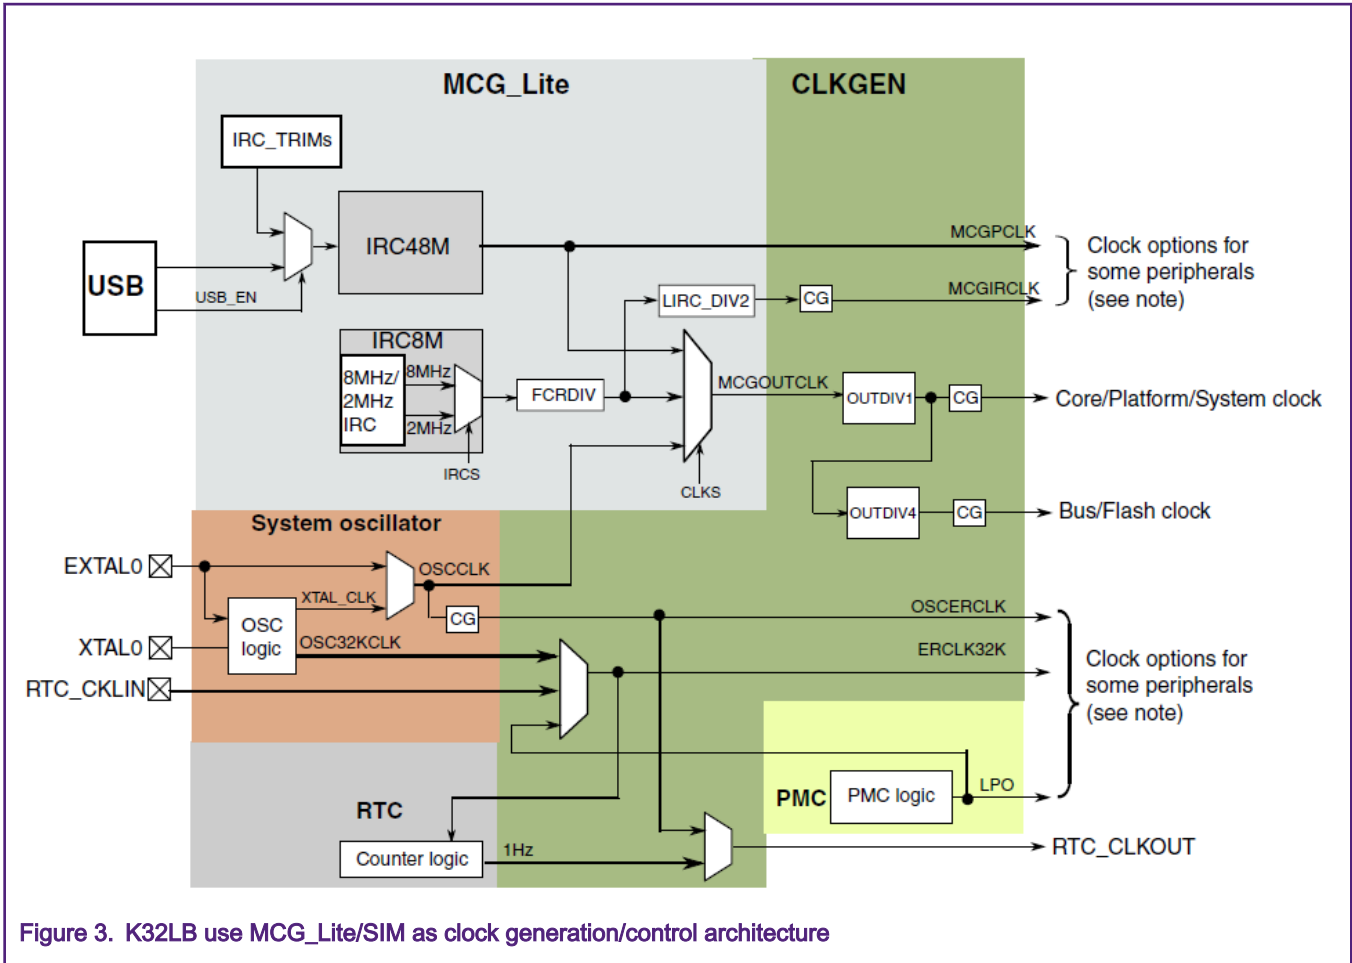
MCG_Lite

CLKGEN

IRC_TRIMs

IRC48M

USB

USB_EN

MCGPCLK

Clock options for some peripherals (see note)

LIRC_DIV2

CG

MCGIRCLK

IRC8M

8MHz/ 2MHz IRC

8MHz

2MHz

FCRDIV

IRCS

MCGOUTCLK

OUTDIV1

CG

Core/Platform/System clock

CLKS

OUTDIV4

CG

Bus/Flash clock

System oscillator

EXTAL0

OSCCLK

XTAL_CLK

OSC logic

CG

OSCERCLK

XTAL0

OSC32KCLK

ERCLK32K

RTC_CLKIN

Clock options for some peripherals (see note)

PMC

PMC logic

LPO

RTC

Counter logic

1Hz

RTC_CLKOUT

Figure 3. K32LB use MCG_Lite/SIM as clock generation/control architecture